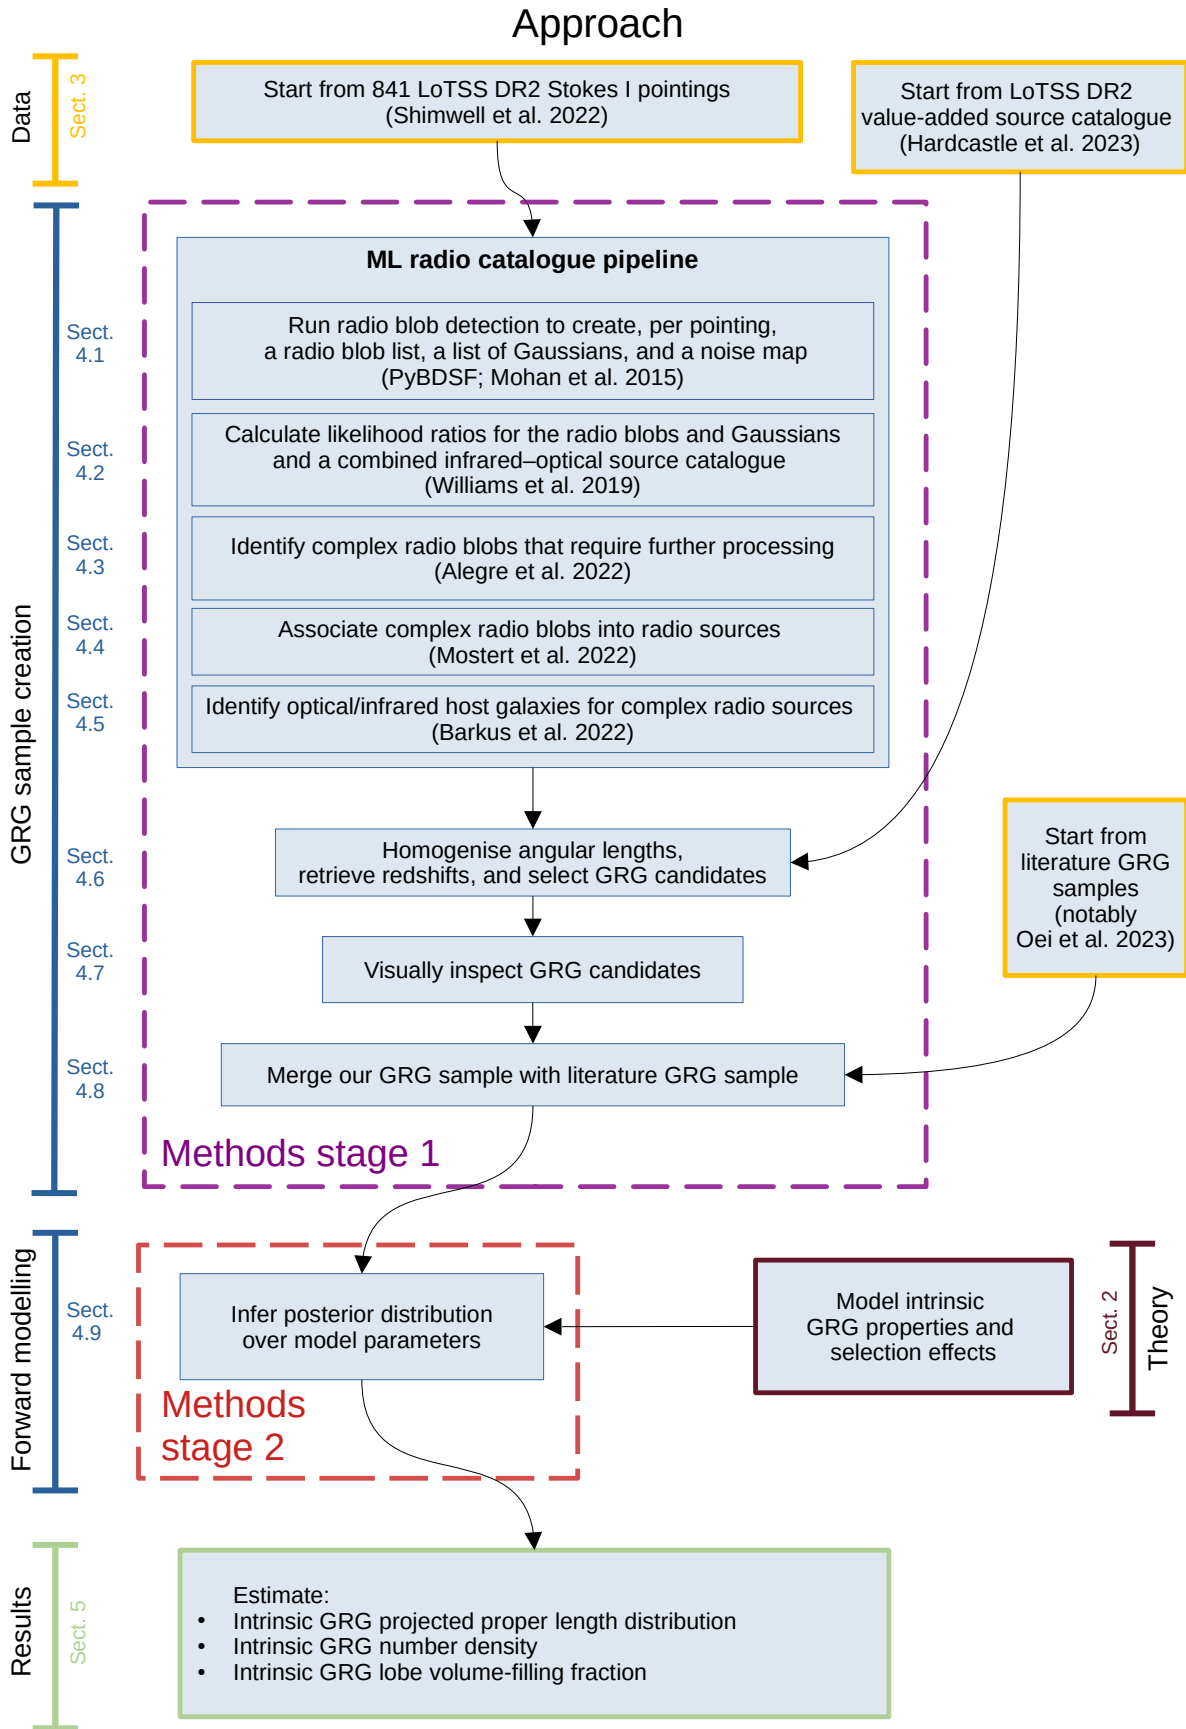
Approach

Data

Sect. 3

Start from 841 LoTSS DR2 Stokes I pointings (Shimwell et al. 2022)

Start from LoTSS DR2 value-added source catalogue (Hardcastle et al. 2023)

GRG sample creation

ML radio catalogue pipeline

Sect. 4.1

Run radio blob detection to create, per pointing, a radio blob list, a list of Gaussians, and a noise map (PyBDSF; Mohan et al. 2015)

Sect. 4.2

Calculate likelihood ratios for the radio blobs and Gaussians and a combined infrared–optical source catalogue (Williams et al. 2019)

Sect. 4.3

Identify complex radio blobs that require further processing (Alegre et al. 2022)

Sect. 4.4

Associate complex radio blobs into radio sources (Mostert et al. 2022)

Sect. 4.5

Identify optical/infrared host galaxies for complex radio sources (Barkus et al. 2022)

Sect. 4.6

Homogenise angular lengths, retrieve redshifts, and select GRG candidates

Start from literature GRG samples (notably Oei et al. 2023)

Sect. 4.7

Visually inspect GRG candidates

Sect. 4.8

Merge our GRG sample with literature GRG sample

Methods stage 1

Forward modelling

Sect. 4.9

Infer posterior distribution over model parameters

Methods stage 2

Model intrinsic GRG properties and selection effects

Sect. 2

Theory

Results

Sect. 5

Estimate:
• Intrinsic GRG projected proper length distribution
• Intrinsic GRG number density
• Intrinsic GRG lobe volume-filling fraction